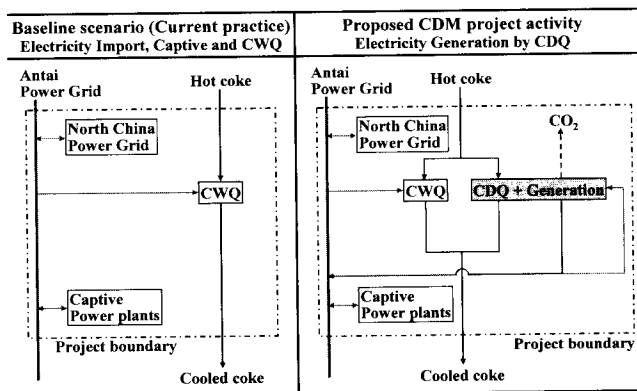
| Baseline scenario (Current practice) Electricity Import, Captive and CWQ | Proposed CDM project activity Electricity Generation by CDQ |
|---|---|

Antai Power Grid

Hot coke

North China Power Grid

CWQ

Captive Power plants

Project boundary

Cooled coke

Antai Power Grid

Hot coke

North China Power Grid

$CO_2$

CWQ

CDQ + Generation

Captive Power plants

Project boundary

Cooled coke